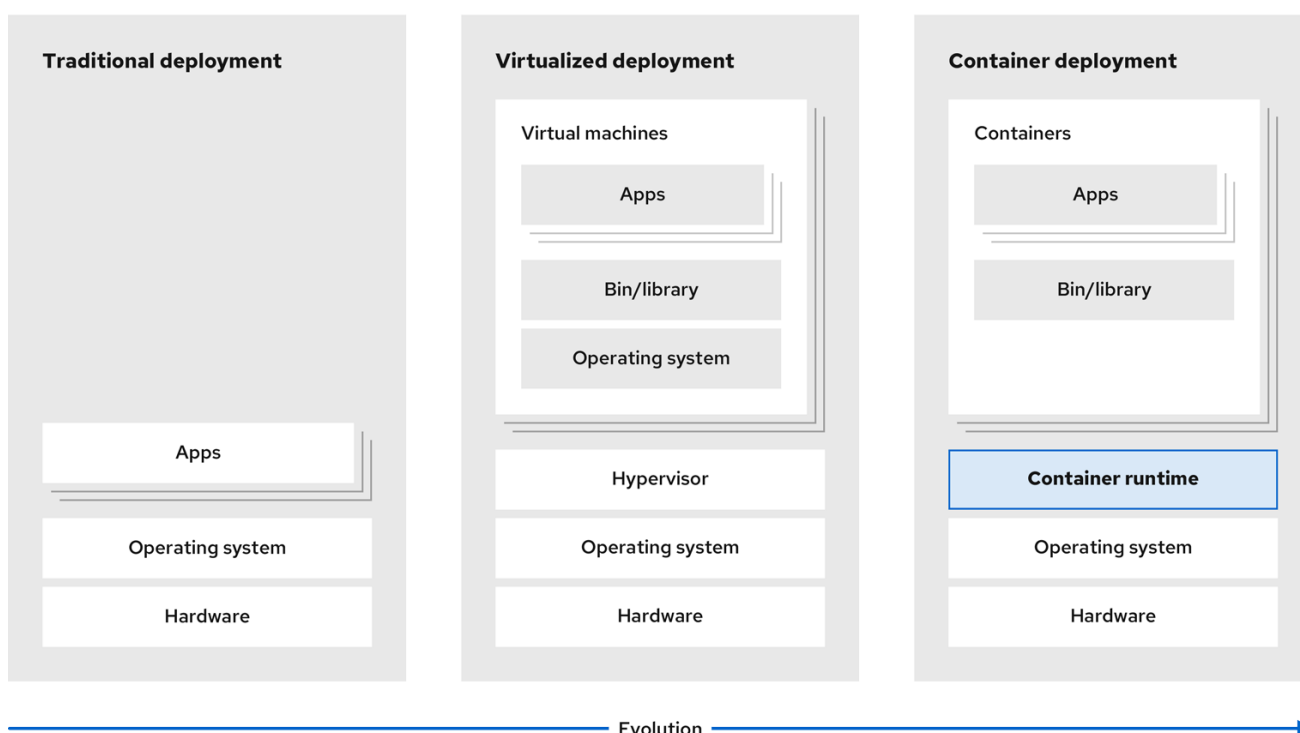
Traditional deployment

Apps

Operating system

Hardware

Virtualized deployment

Virtual machines

Apps

Bin/library

Operating system

Hypervisor

Operating system

Hardware

Container deployment

Containers

Apps

Bin/library

Container runtime

Operating system

Hardware

Evolution